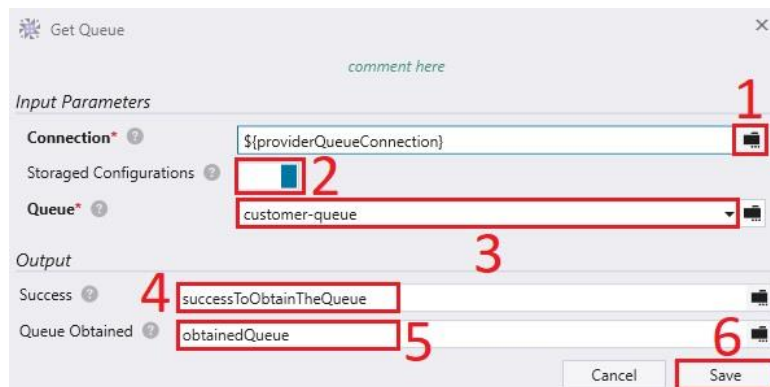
Get Queue

×

comment here

Input Parameters

Connection* ?

${providerQueueConnection}

1

Storaged Configurations ?

2

Queue* ?

customer-queue

3

Output

Success ?

4

successToObtainTheQueue

Queue Obtained ?

obtainedQueue

5

6

Cancel

Save